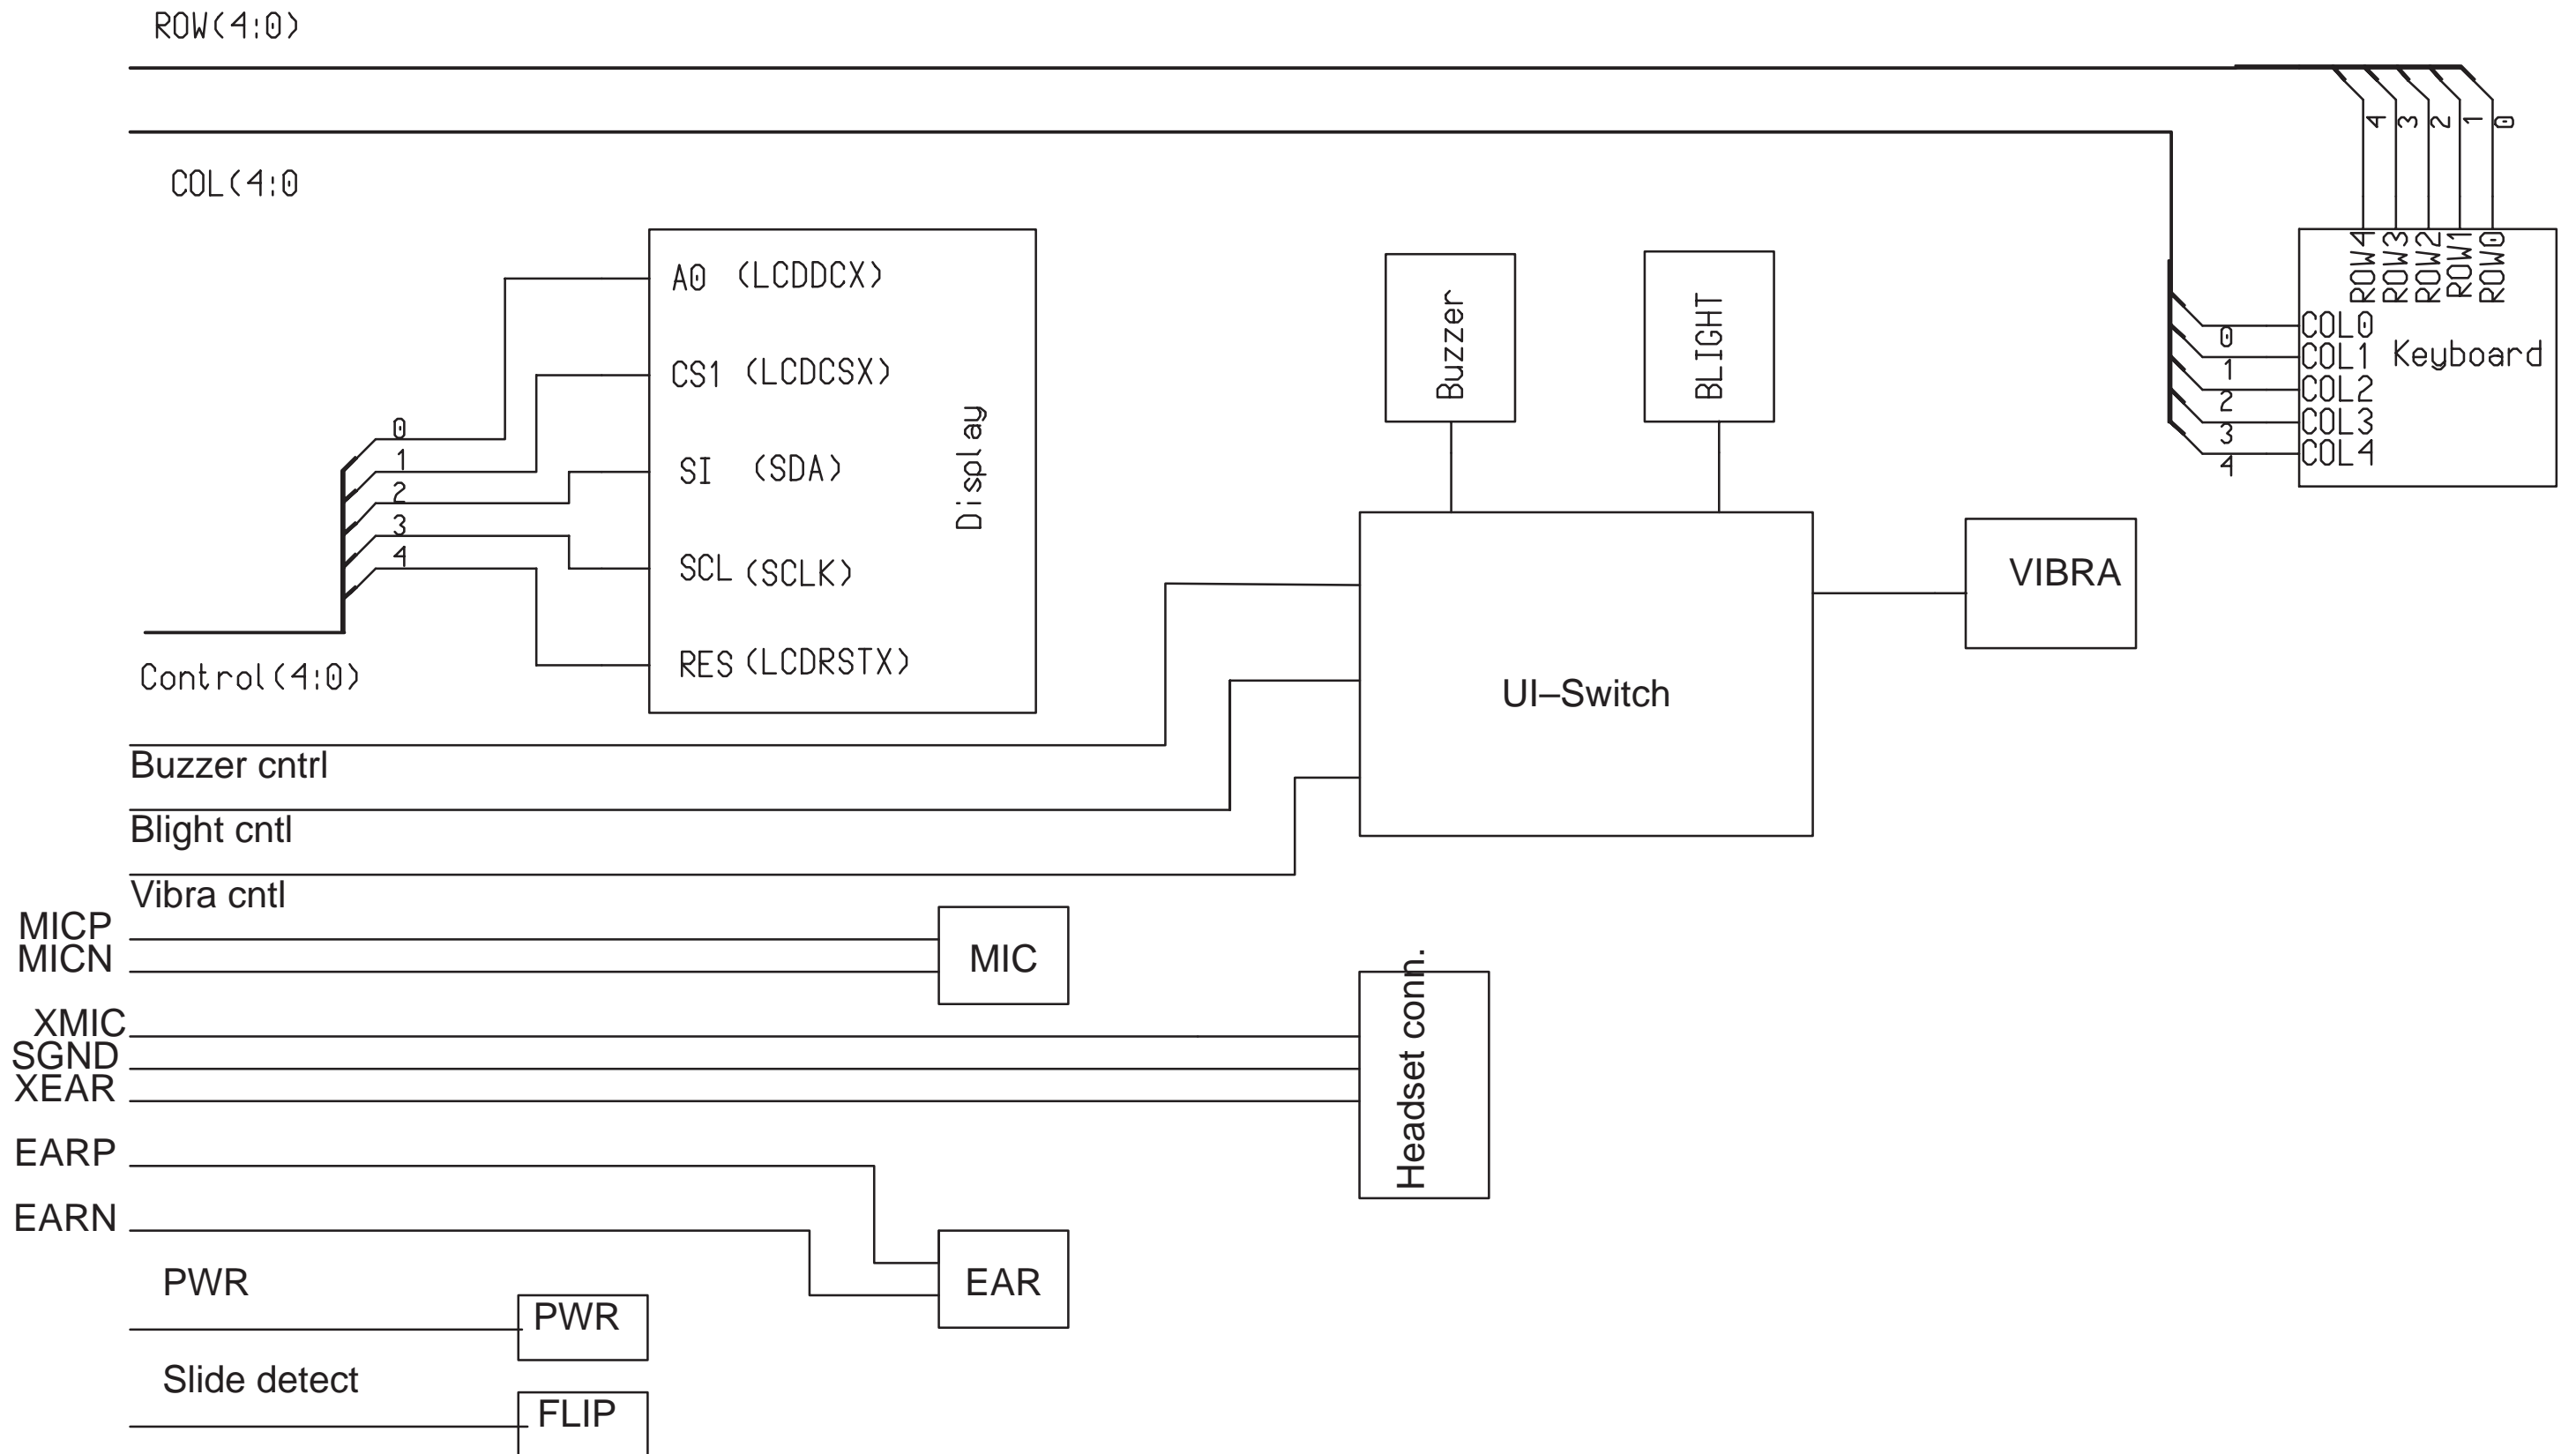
ROW(4:0)

COL(4:0

A0 (LCDDCX)
CS1 (LCDCSX)
SI (SDA)
SCL (SCLK)
RES (LCDRSTX)
Display

0
1
2
3
4

Control(4:0)

Buzzer
BLIGHT

4 3 2 1 0
ROW4 ROW3 ROW2 ROW1 ROW0
0 COL0
1 COL1
2 COL2
3 COL3
4 COL4
Keyboard

VIBRA

UI–Switch

Buzzer cntrl
Blight cntl
Vibra cntl

MICP
MICN
MIC

XMIC
SGND
XEAR
Headset conn.

EARP
EARN
EAR

PWR
PWR

Slide detect
FLIP